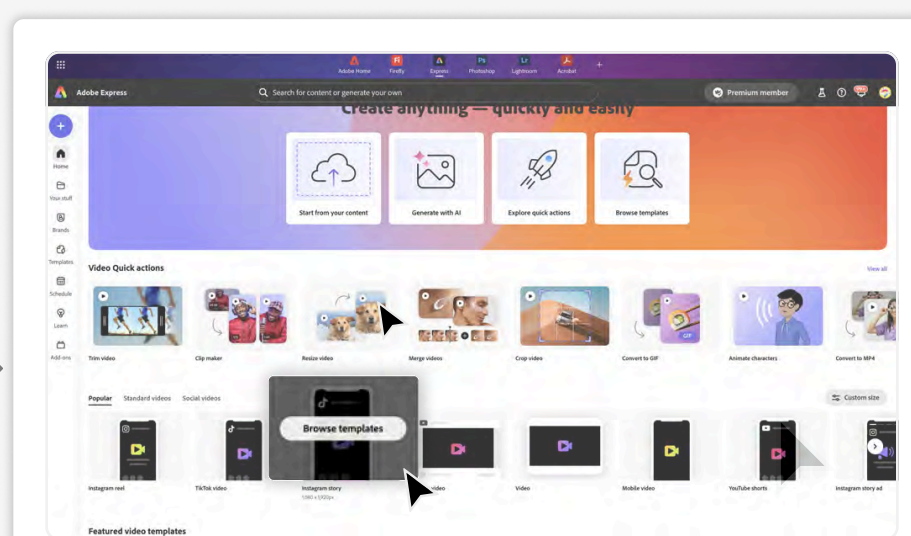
Adobe Home Firefly Express Photoshop Lightroom Acrobat +

Adobe Express

Search for content or generate your own

Premium member

Create anything — quickly and easily

Start from your content

Generate with AI

Explore quick actions

Browse templates

Home

Your stuff

Brands

Templates

Schedule

Learn

Add-ons

Video Quick actions

View all

Trim video

Clip maker

Resize video

Merge videos

Crop video

Convert to GIF

Animate characters

Convert to MP4

Popular Standard videos Social videos

Custom size

Browse templates

Instagram reel

TikTok video

Instagram story
1080 x 1920px

video

Video

Mobile video

YouTube shorts

Instagram story ad

Featured video templates